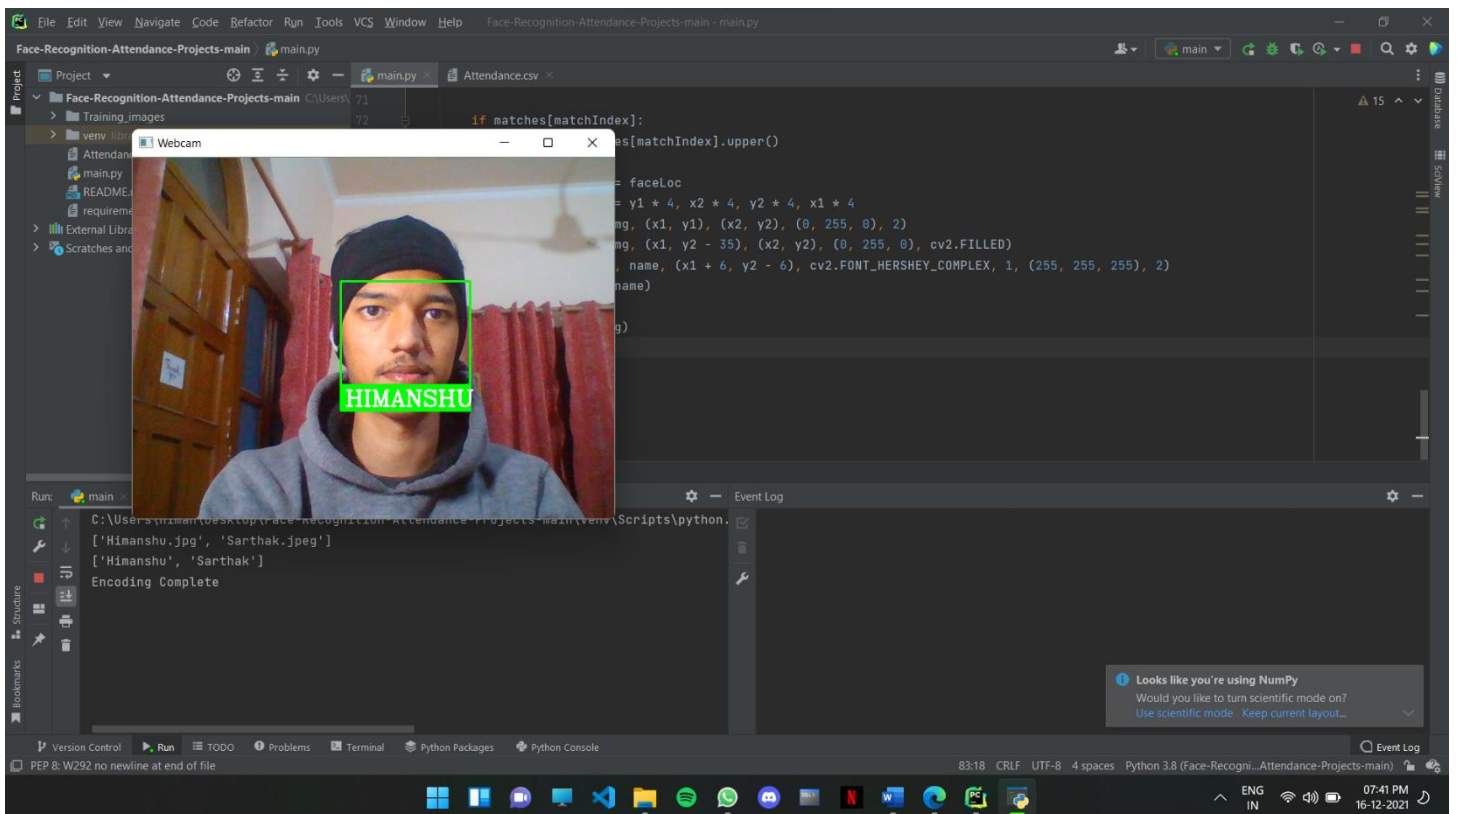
File Edit View Navigate Code Refactor Run Tools VCS Window Help Face-Recognition-Attendance-Projects-main - main.py

Face-Recognition-Attendance-Projects-main 〉 main.py

main

Project

main.py × Attendance.csv ×

Face-Recognition-Attendance-Projects-main C:\Users\

Training_images
venv
Attendan
main.py
README
requireme
External Libra
Scratches and

71
72

if matches[matchIndex]:
es[matchIndex].upper()

= faceLoc
= y1 * 4, x2 * 4, y2 * 4, x1 * 4
mg, (x1, y1), (x2, y2), (0, 255, 0), 2)
mg, (x1, y2 - 35), (x2, y2), (0, 255, 0), cv2.FILLED)
, name, (x1 + 6, y2 - 6), cv2.FONT_HERSHEY_COMPLEX, 1, (255, 255, 255), 2)
name)

g)

⚠ 15

Webcam

HIMANSHU

Run: main ×

C:\Users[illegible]\Scripts\python.
['Himanshu.jpg', 'Sarthak.jpeg']
['Himanshu', 'Sarthak']
Encoding Complete

Event Log

Looks like you're using NumPy
Would you like to turn scientific mode on?
Use scientific mode Keep current layout...

Version Control Run TODO Problems Terminal Python Packages Python Console Event Log

PEP 8: W292 no newline at end of file

83:18 CRLF UTF-8 4 spaces Python 3.8 (Face-Recogni...Attendance-Projects-main)

Project Structure Bookmarks Database SciView

ENG IN 07:41 PM 16-12-2021